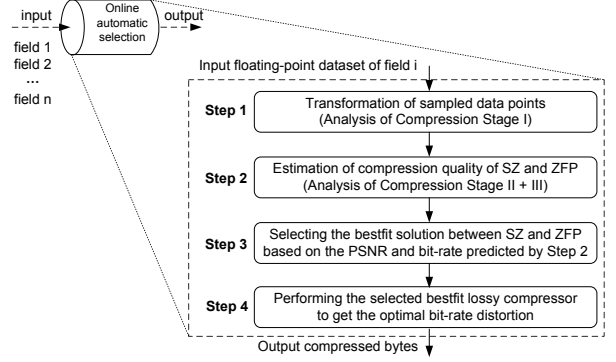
input

Online automatic selection

output

field 1
field 2
...
field n

Input floating-point dataset of field i

Step 1

Transformation of sampled data points (Analysis of Compression Stage I)

Step 2

Estimation of compression quality of SZ and ZFP (Analysis of Compression Stage II + III)

Step 3

Selecting the bestfit solution between SZ and ZFP based on the PSNR and bit-rate predicted by Step 2

Step 4

Performing the selected bestfit lossy compressor to get the optimal bit-rate distortion

Output compressed bytes